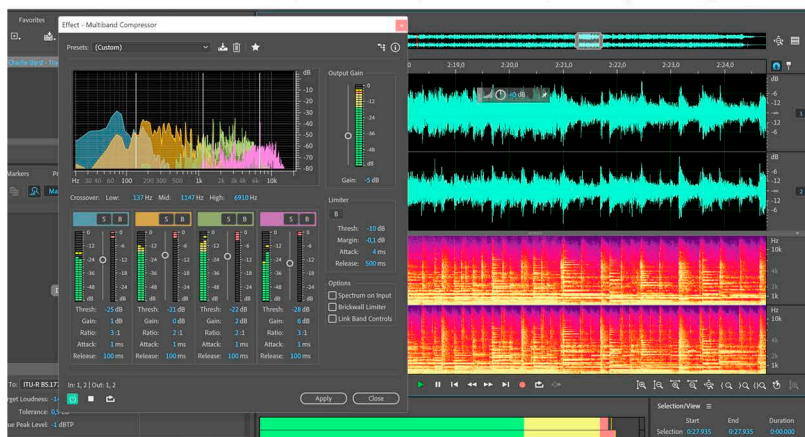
Favorites

Effect - Multiband Compressor

Presets: (Custom)

dB
-10
-20
-30
-40
-50
-60
-70
-80

Hz 30 40 60 100 200 300 500 1k 2k 3k 4k 6k 10k

Output Gain

0
-12
-24
-36
-48
dB

Gain: -5 dB

Crossover: Low: 137 Hz Mid: 1147 Hz High: 6910 Hz

S B
S B
S B
S B

0
-12
-24
-36
-48
dB

Thresh: -25 dB
Gain: 1 dB
Ratio: 3:1
Attack: 1 ms
Release: 100 ms

Thresh: -21 dB
Gain: 0 dB
Ratio: 2:1
Attack: 1 ms
Release: 100 ms

Thresh: -22 dB
Gain: 2 dB
Ratio: 2:1
Attack: 1 ms
Release: 100 ms

Thresh: -28 dB
Gain: 6 dB
Ratio: 3:1
Attack: 1 ms
Release: 100 ms

Limiter

B

Thresh: -10 dB
Margin: -0.1 dB
Attack: 4 ms
Release: 500 ms

Options

Spectrum on Input
Brickwall Limiter
Link Band Controls

In: 1, 2 | Out: 1, 2

Apply
Close

2:19,0
2:20,0
2:21,0
2:22,0
2:23,0
2:24,0

+0 dB

dB
-6
-12
-∞
-12
-6

Hz
10k
4k
2k
1k

Markers

To: ITU-R BS.17
rget Loudness: -1
Tolerance: 0,5
ue Peak Level: -1 dBTP

Selection/View
Start
End
Duration
Selection 0:27.935
0:27.935
0:00.000